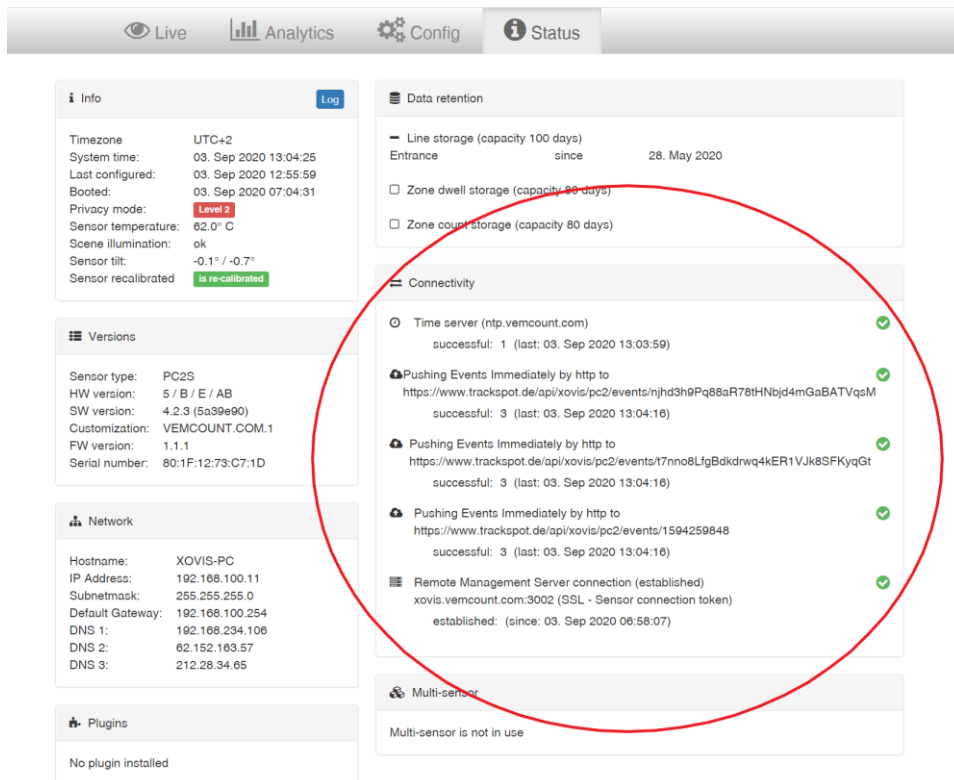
Live Analytics Config Status

Info
Log

| | |
|---|---|
| Timezone | UTC+2 |
| System time: | 03. Sep 2020 13:04:25 |
| Last configured: | 03. Sep 2020 12:55:59 |
| Booted: | 03. Sep 2020 07:04:31 |
| Privacy mode: | Level 2 |
| Sensor temperature: | 62.0° C |
| Scene illumination: | ok |
| Sensor tilt: | -0.1° / -0.7° |
| Sensor recalibrated | is re-calibrated |

Versions

| | |
|---|---|
| Sensor type: | PC2S |
| HW version: | 5 / B / E / AB |
| SW version: | 4.2.3 (5a39e90) |
| Customization: | VEMCOUNT.COM.1 |
| FW version: | 1.1.1 |
| Serial number: | 80:1F:12:73:C7:1D |

Network

| | |
|---|---|
| Hostname: | XOVIS-PC |
| IP Address: | 192.168.100.11 |
| Subnetmask: | 255.255.255.0 |
| Default Gateway: | 192.168.100.254 |
| DNS 1: | 192.168.234.106 |
| DNS 2: | 62.152.163.57 |
| DNS 3: | 212.28.34.65 |

Plugins

No plugin installed

Data retention

Line storage (capacity 100 days)
Entrance since 28. May 2020

Zone dwell storage (capacity 80 days)

Zone count storage (capacity 80 days)

Connectivity

Time server (ntp.vemcount.com)
successful: 1 (last: 03. Sep 2020 13:03:59)

Pushing Events Immediately by http to
https://www.trackspot.de/api/xovis/pc2/events/njhd3h9Pq88aR78tHNbjd4mGaBATVqsM
successful: 3 (last: 03. Sep 2020 13:04:16)

Pushing Events Immediately by http to
https://www.trackspot.de/api/xovis/pc2/events/t7nno8LfgBdkdrwq4kER1VJk8SFKyqGt
successful: 3 (last: 03. Sep 2020 13:04:16)

Pushing Events Immediately by http to
https://www.trackspot.de/api/xovis/pc2/events/1594259848
successful: 3 (last: 03. Sep 2020 13:04:16)

Remote Management Server connection (established)
xovis.vemcount.com:3002 (SSL - Sensor connection token)
established: (since: 03. Sep 2020 06:58:07)

Multi-sensor

Multi-sensor is not in use